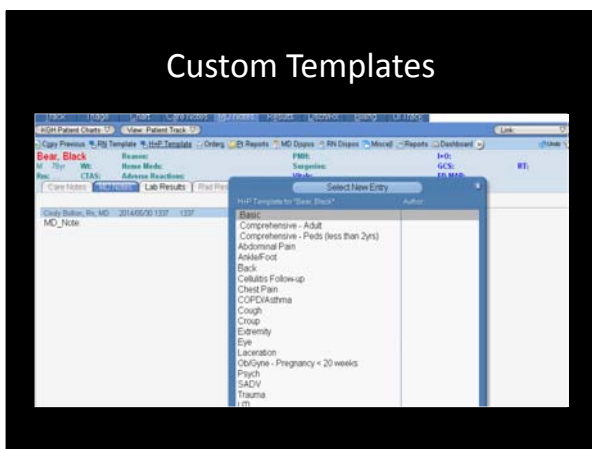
Custom Templates

HGH Patient Charts

View Patient Track

Link

Copy Previous

RN Template

H&P Template

Orders

ER Reports

MD Dispos

RN Dispos

Miscell

Reports

Dashboard

Bear, Black

Reason:

Home Meds:

Adverse Reactions:

PMH:

Surgeries:

I+O:

GCS:

RT:

Care Notes

MD NOTES

Lab Results

Cindy Bolton, Rn, MD 2014/05/30 1337 1337

MD_Note

Select New Entry

H+P Template for "Bear, Black"

Author

Basic

Comprehensive - Adult

Comprehensive - Peds (less than 2yrs)

Abdominal Pain

Ankle/Foot

Back

Cellulitis Follow-up

Chest Pain

COPD/Asthma

Cough

Croup

Extremity

Eye

Laceration

Ob/Gyne - Pregnancy < 20 weeks

Psych

SADV

Trauma

UTI